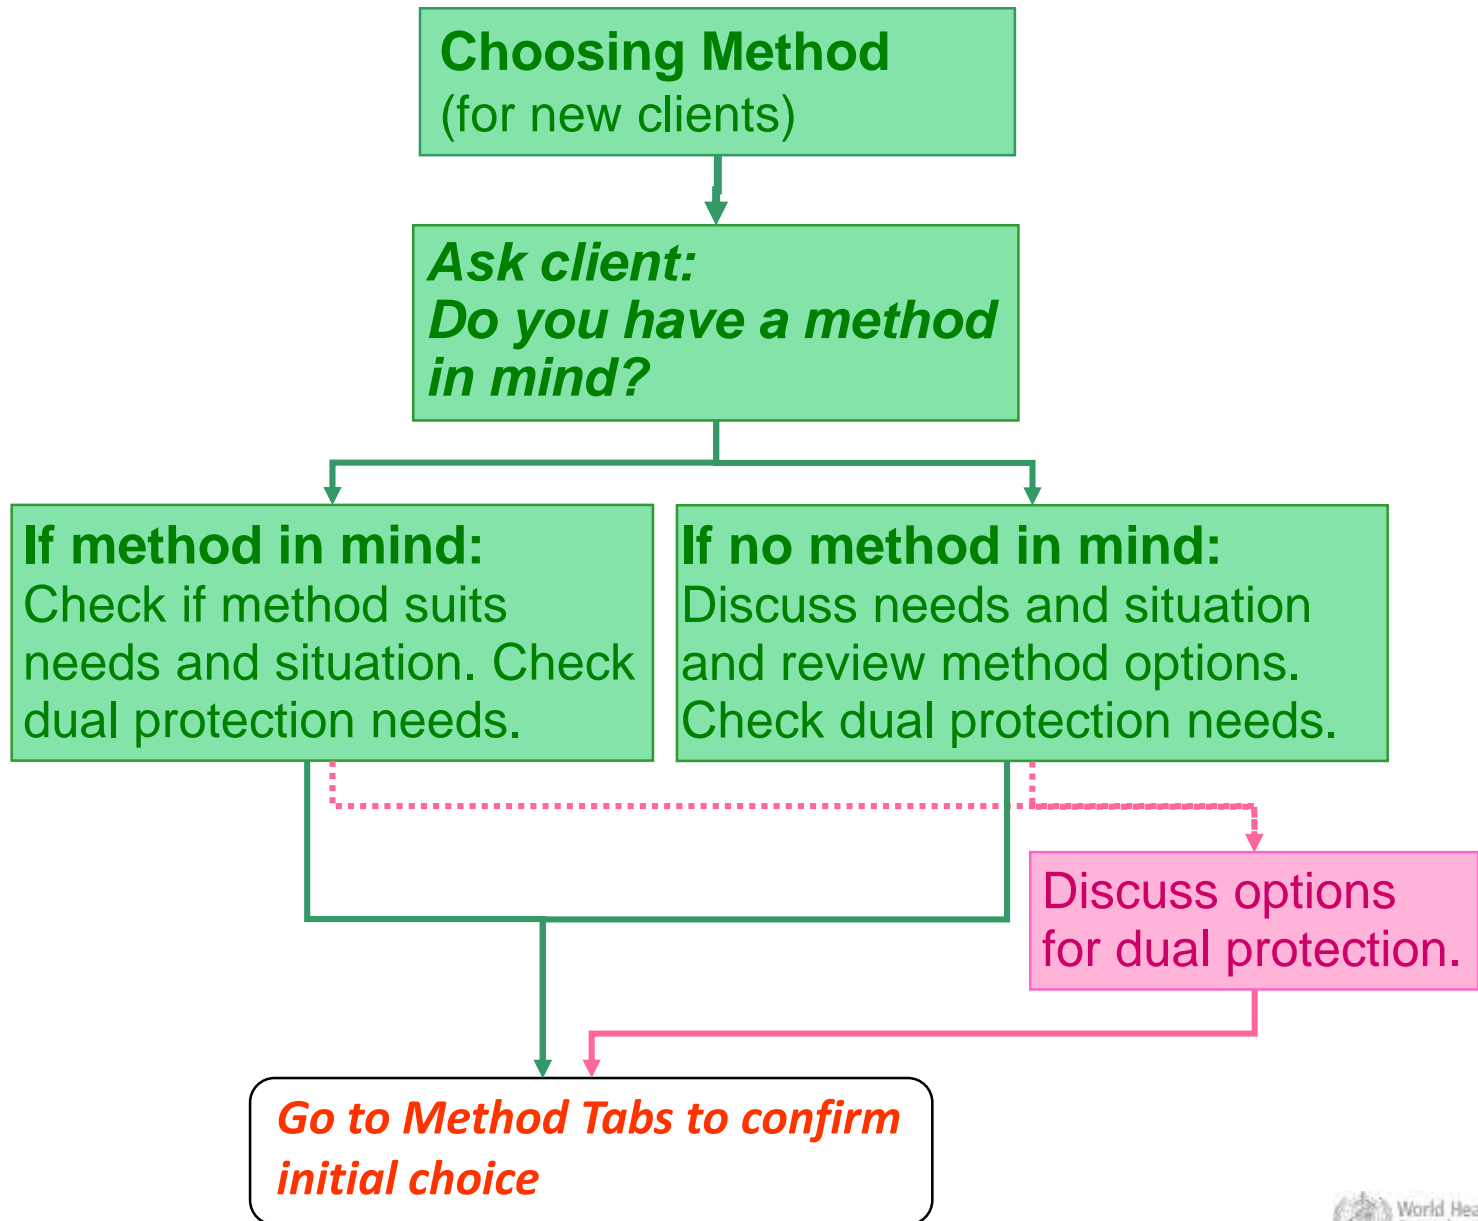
Choosing Method
(for new clients)

Ask client:
Do you have a method in mind?

If method in mind:
Check if method suits needs and situation. Check dual protection needs.

If no method in mind:
Discuss needs and situation and review method options. Check dual protection needs.

Discuss options for dual protection.

Go to Method Tabs to confirm initial choice

World Hea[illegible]